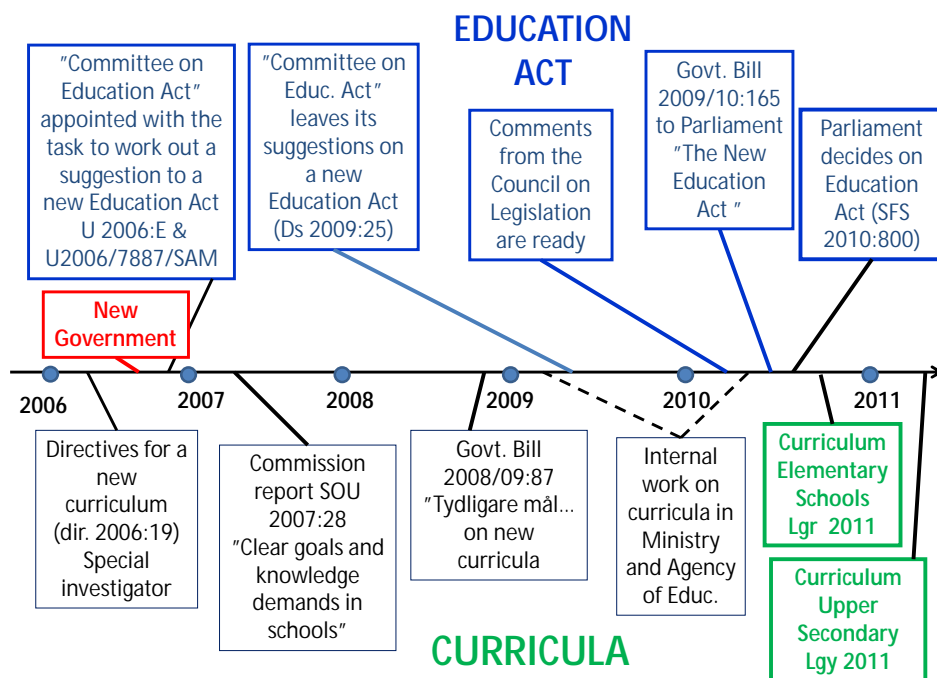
EDUCATION ACT

"Committee on Education Act" appointed with the task to work out a suggestion to a new Education Act U 2006:E & U2006/7887/SAM

"Committee on Educ. Act" leaves its suggestions on a new Education Act (Ds 2009:25)

Comments from the Council on Legislation are ready

Govt. Bill 2009/10:165 to Parliament "The New Education Act "

Parliament decides on Education Act (SFS 2010:800)

New Government

2006

2007

2008

2009

2010

2011

Directives for a new curriculum (dir. 2006:19) Special investigator

Commission report SOU 2007:28 "Clear goals and knowledge demands in schools"

Govt. Bill 2008/09:87 "Tydligare mål… on new curricula

Internal work on curricula in Ministry and Agency of Educ.

Curriculum Elementary Schools Lgr 2011

Curriculum Upper Secondary Lgy 2011

CURRICULA